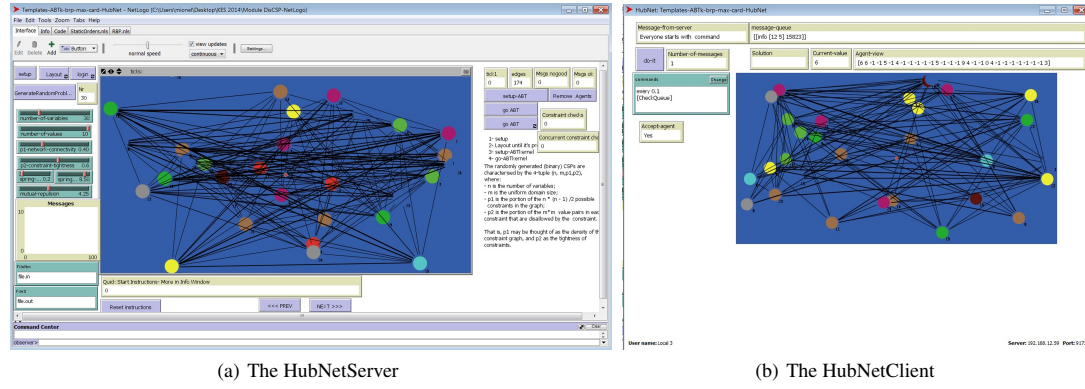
Templates-ABTk-brp-max-card-HubNet - NetLogo {C:\Users\mionet\Desktop\KES 2014\Module DisCSP-NetLogo}

File Edit Tools Zoom Tabs Help

Interface Info Code StaticIndent.nls RBP.nls

Edit Delete Add Button normal speed view updates continuous Settings...

setup Layout login

GenerateRandomProbl... fe 30

number-of-variables 30

number-of-values 10

p1-network-connectivity 0.40

p2-constraint-tightness 0.6

spring ... 0.2 spring ... 5

mutual-repulsion 4.25

Messages

10

0

0 100

Folder

file.in

Fout

file.out

ticks

tick1 0 edges 174 Msgs nogood 0 Msgs ok 0

setup-ABT

Remove Agents

go ABT

go ABT

Constraint check 0

Concurrent constraint che 0

1- setup
2- Layout until it's pr
3- setup-ABTkernel
4- go-ABTkernel

The randomly generated (binary) CSPs are characterized by the 4-tuple (n, m,p1,p2), where:
- n is the number of variables;
- m is the uniform domain size;
- p1 is the portion of the n * (n - 1) /2 possible constraints in the graph;
- p2 is the portion of the m*m value pairs in eac constraint that are disallowed by the constraint.

That is, p1 may be thought of as the density of th constraint graph, and p2 as the tightness of constraints.

Quid: Start Instructions- More in Info Window

0

Reset instructions <<< PREV NEXT >>>

Command Center Clear

observer>

(a) The HubNetServer

HubNet: Templates-ABTk-brp-max-card-HubNet

Message-from-server
Everyone starts with command

message-queue
[[info [12 5] 15823]]

do-it

Number-of-messages
1

Solution

Current-value
6

Agent-view
[6 6 -1 -1 5 -1 4 -1 -1 -1 -1 -1 5 -1 -1 9 4 -1 0 4 -1 -1 -1 -1 -1 -1 -1 3]

commands Erase
every 0.1
[CheckQueue]

Accept-agent
Yes

User name: Local 3

Server: 192.168.12.59 Port: 9173

(b) The HubNetClient